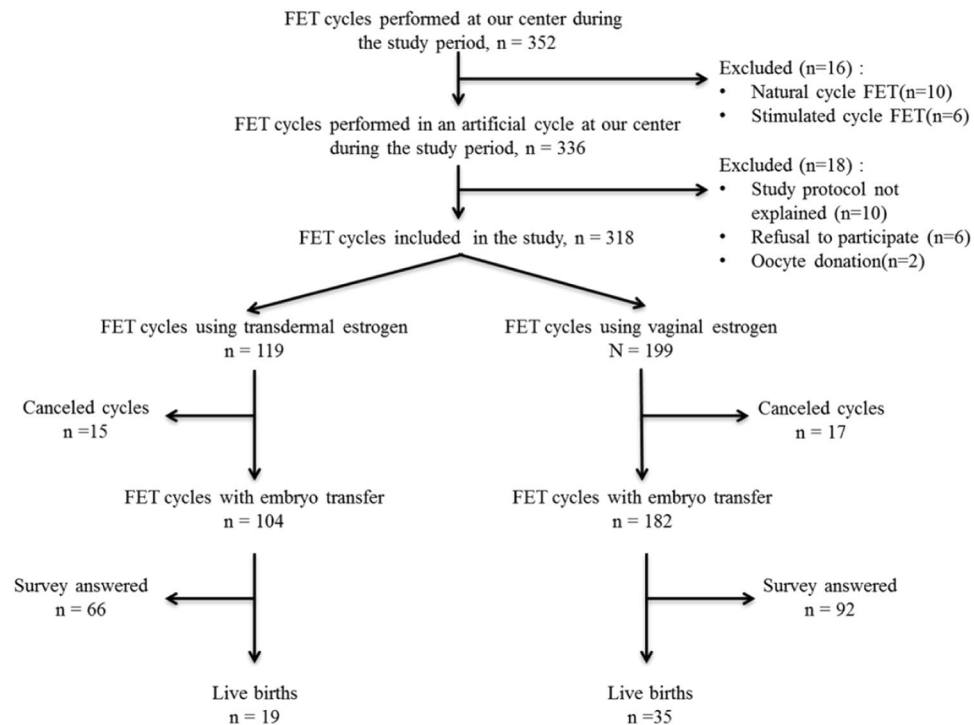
FET cycles performed at our center during the study period, n = 352

Excluded (n=16) :
• Natural cycle FET(n=10)
• Stimulated cycle FET(n=6)

FET cycles performed in an artificial cycle at our center during the study period, n = 336

Excluded (n=18) :
• Study protocol not explained (n=10)
• Refusal to participate (n=6)
• Oocyte donation(n=2)

FET cycles included in the study, n = 318

FET cycles using transdermal estrogen
n = 119

FET cycles using vaginal estrogen
N = 199

Canceled cycles
n =15

Canceled cycles
n = 17

FET cycles with embryo transfer
n = 104

FET cycles with embryo transfer
n = 182

Survey answered
n = 66

Survey answered
n = 92

Live births
n = 19

Live births
n =35